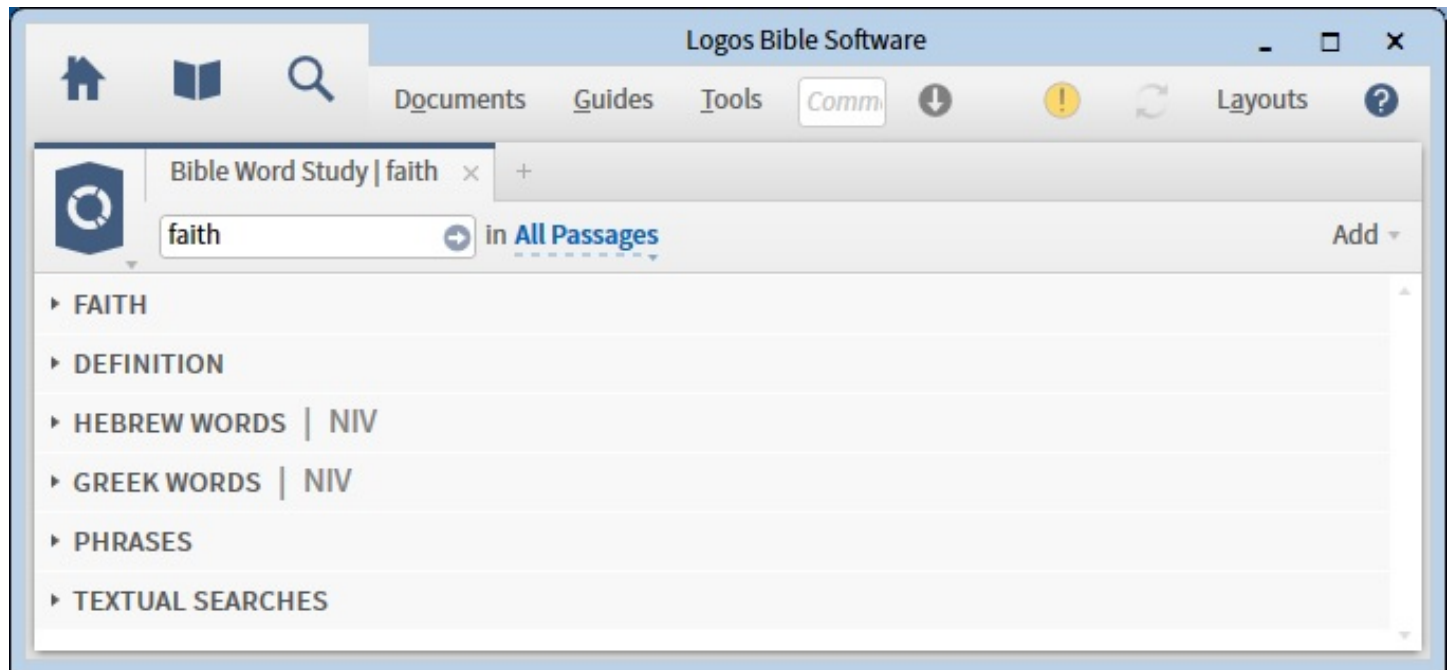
Logos Bible Software

Documents Guides Tools Comm Layouts

Bible Word Study | faith ×  +

faith in All Passages Add

FAITH

DEFINITION

HEBREW WORDS | NIV

GREEK WORDS | NIV

PHRASES

TEXTUAL SEARCHES